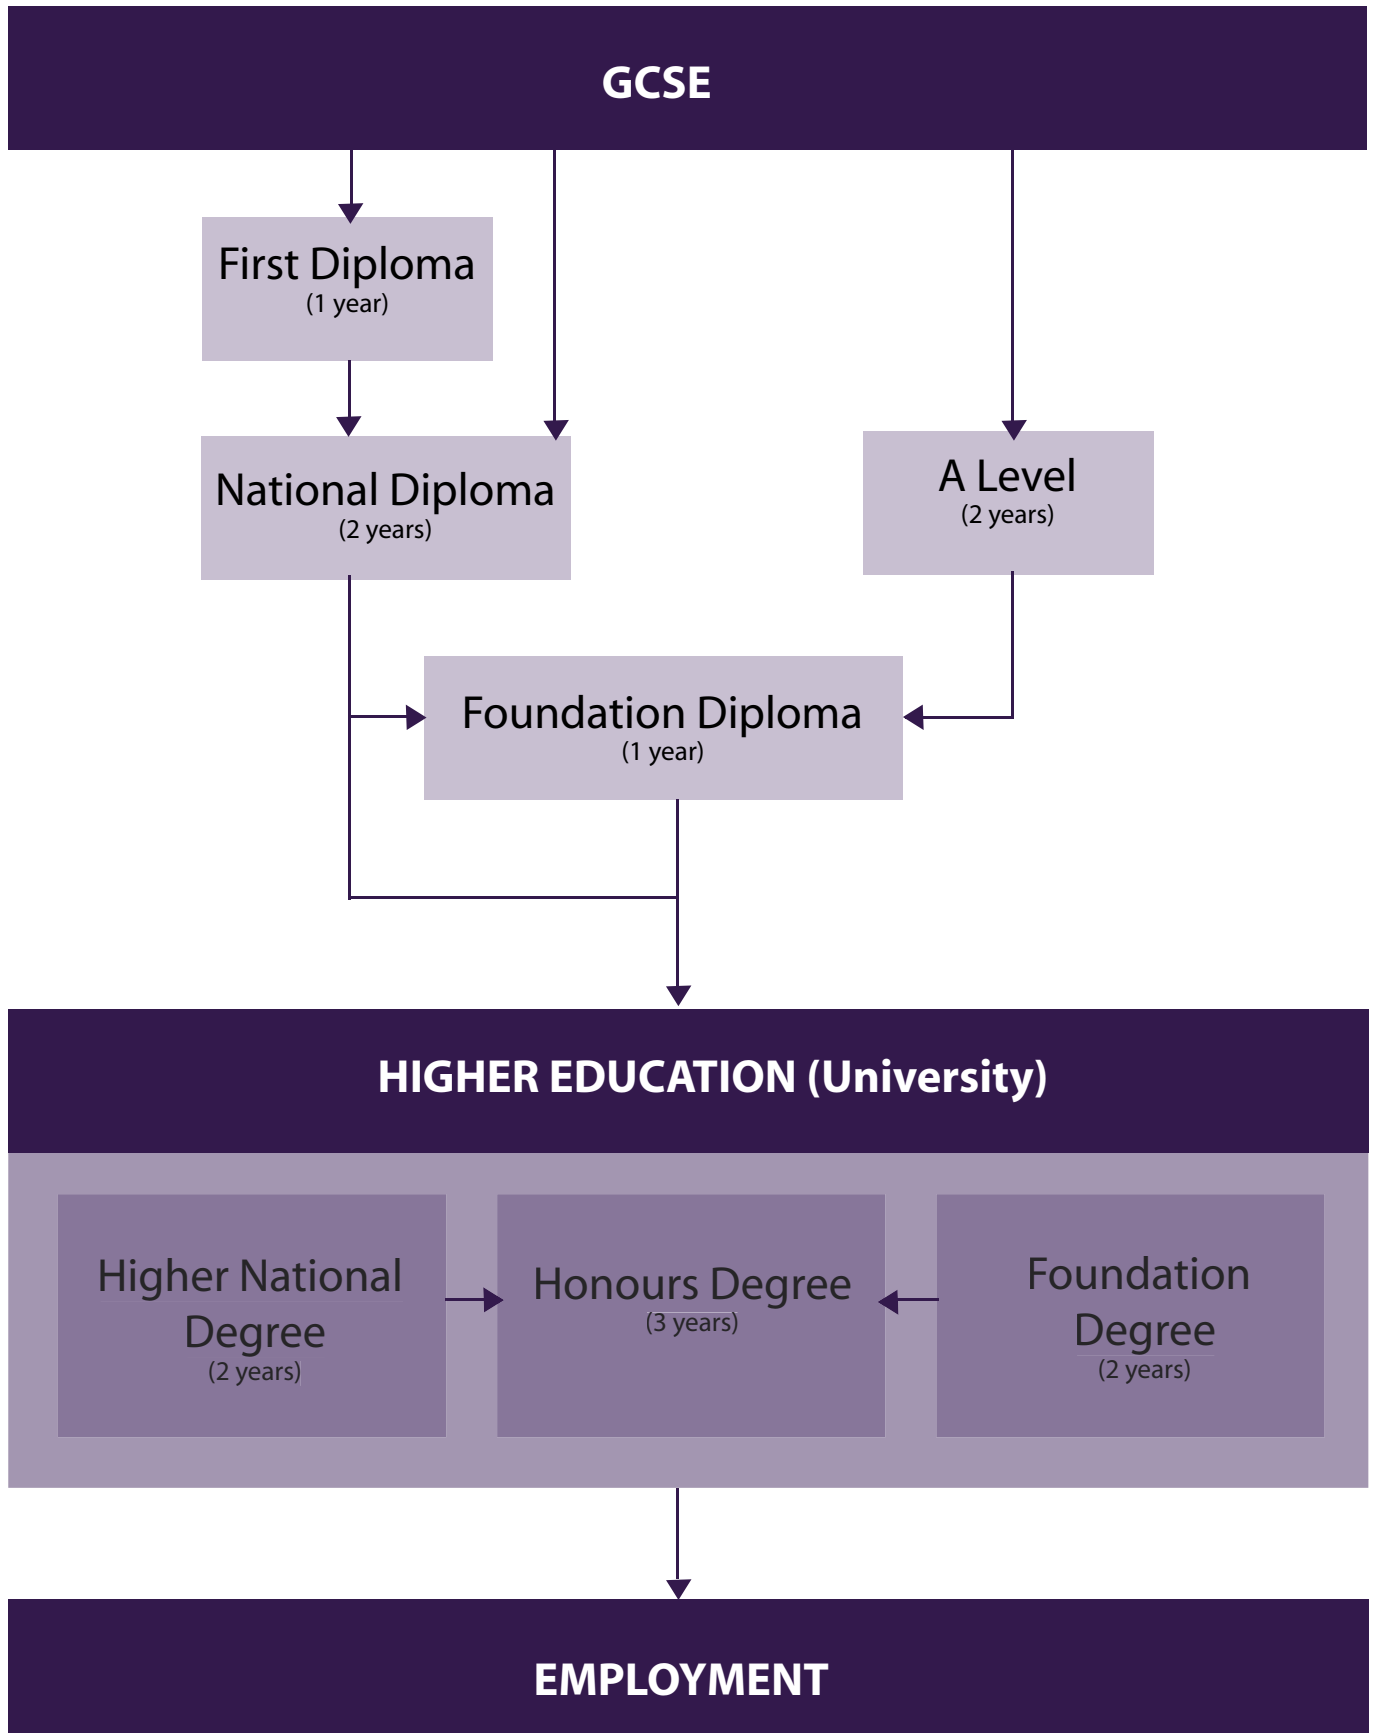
GCSE

First Diploma
(1 year)

National Diploma
(2 years)

A Level
(2 years)

Foundation Diploma
(1 year)

HIGHER EDUCATION (University)

Higher National Degree
(2 years)

Honours Degree
(3 years)

Foundation Degree
(2 years)

EMPLOYMENT